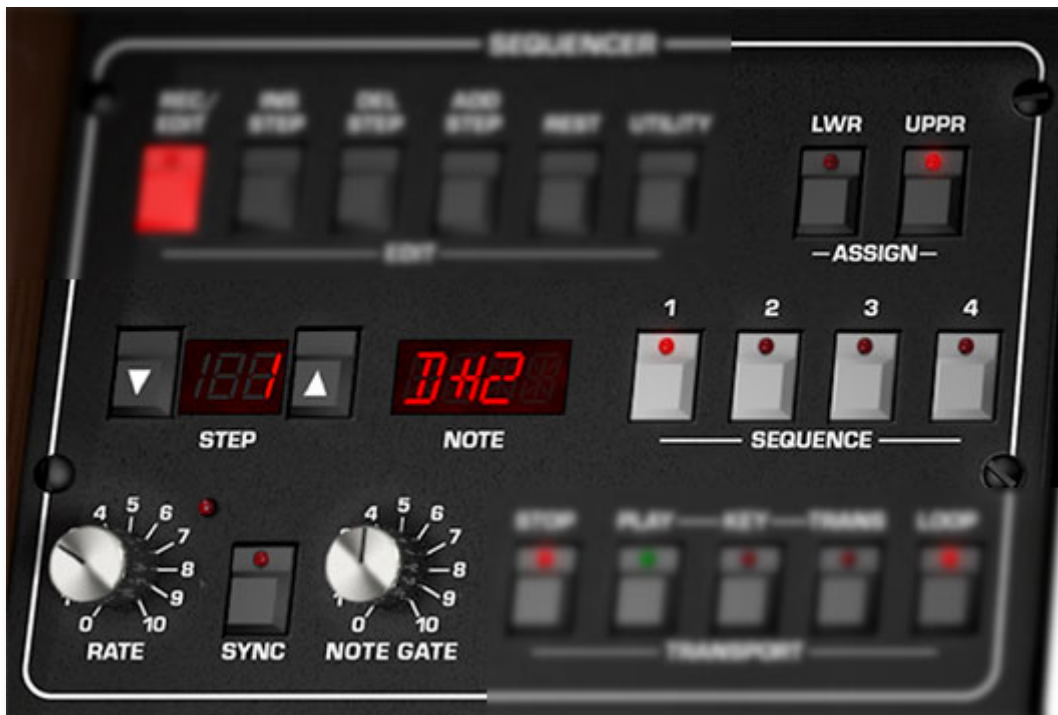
SEQUENCER

REC/EDIT
INS STEP
DEL STEP
ADD STEP
REST
UTILITY

EDIT

LWR
UPPR
—ASSIGN—

1
2
3
4

1
D#2

STEP
NOTE

SEQUENCE

4 5 6 7 8 9 10 0
RATE

SYNC

4 5 6 7 8 9 10 0
NOTE GATE

STOP
PLAY
KEY
TRANS
LOOP

TRANSPORT